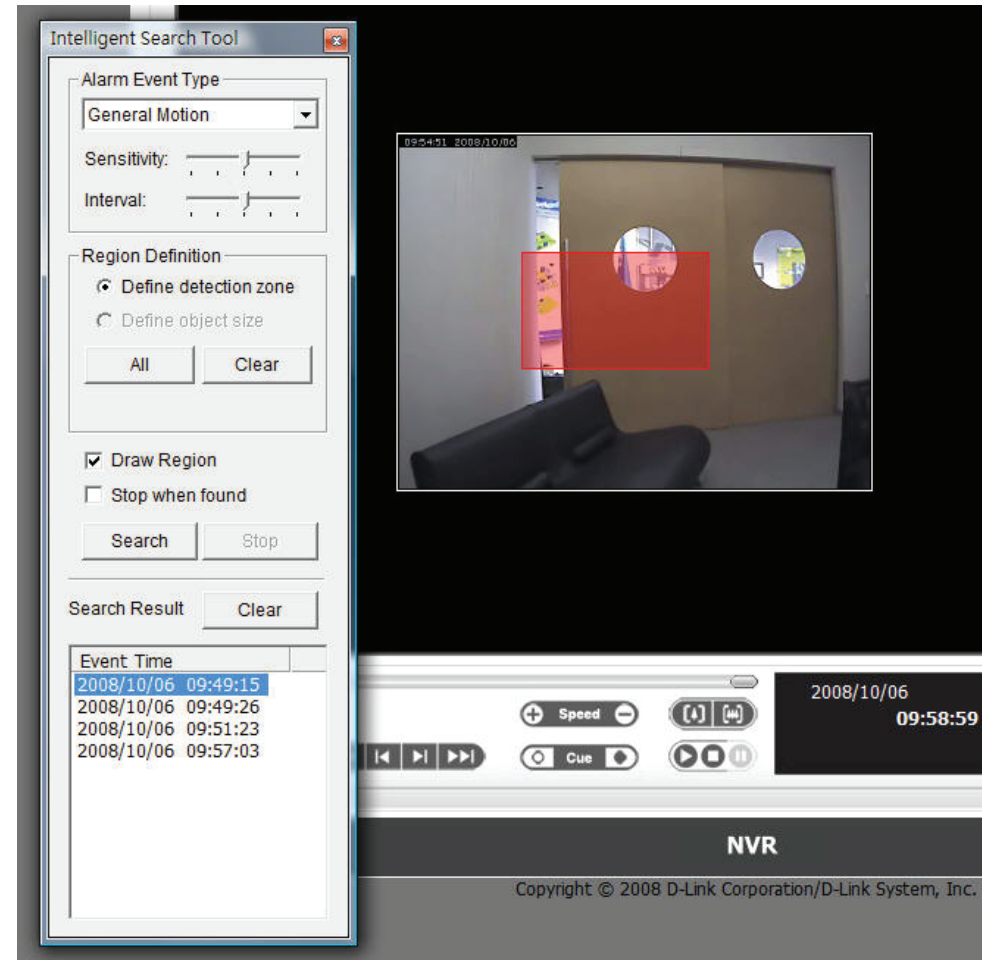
Intelligent Search Tool

Alarm Event Type
General Motion
Sensitivity:
Interval:

Region Definition
Define detection zone
Define object size
All
Clear

Draw Region
Stop when found
Search
Stop

Search Result
Clear

| Event Time |
|---|
| 2008/10/06 09:49:15 |
| 2008/10/06 09:49:26 |
| 2008/10/06 09:51:23 |
| 2008/10/06 09:57:03 |

09:54:51 2008/10/06

Speed
Cue

2008/10/06
09:58:59

NVR

Copyright © 2008 D-Link Corporation/D-Link System, Inc.